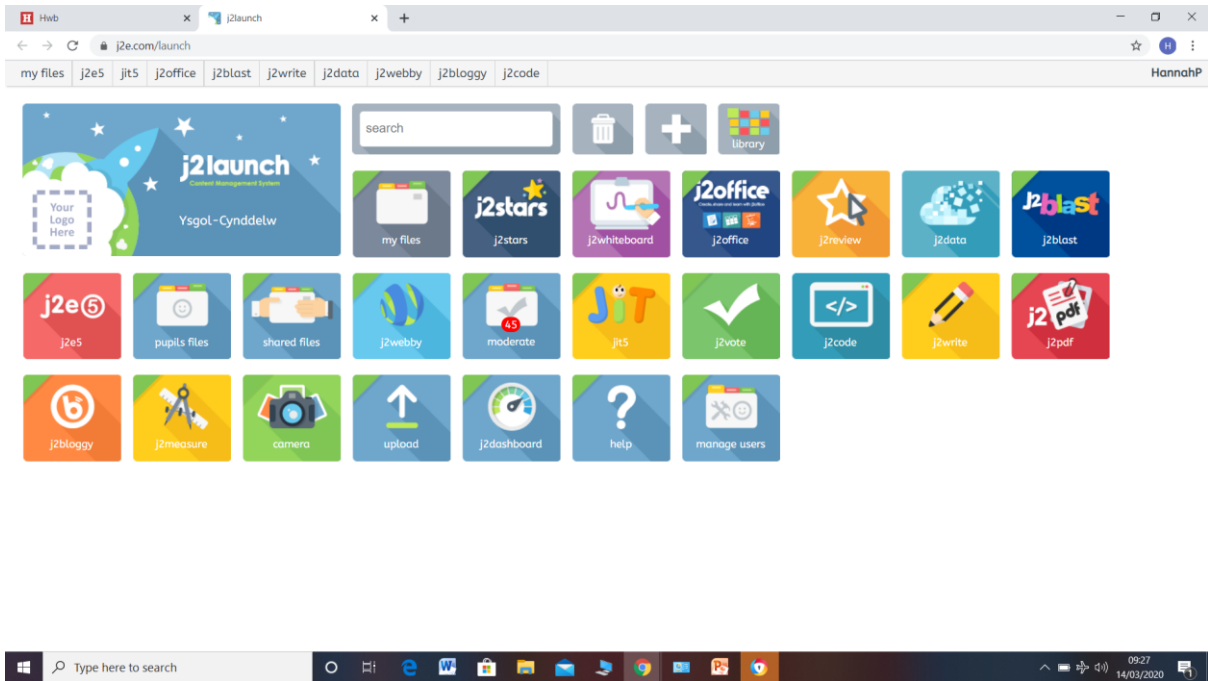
Hwb
j2launch
j2e.com/launch
my files | j2e5 | jit5 | j2office | j2blast | j2write | j2data | j2webby | j2bloggy | j2code
HannahP

j2launch
Content Management System
Your Logo Here
Ysgol-Cynddelw

search
library

my files
j2stars
j2stars
j2whiteboard
j2office
Create, share and learn with j2office
j2office
j2review
j2data
j2blast
j2blast

j2e5
j2e5
pupils files
shared files
j2webby
45
moderate
JiT
jit5
j2vote
j2code
j2write
j2 pdf
j2pdf

j2bloggy
j2measure
camera
upload
j2dashboard
help
manage users

Type here to search
09:27
14/03/2020